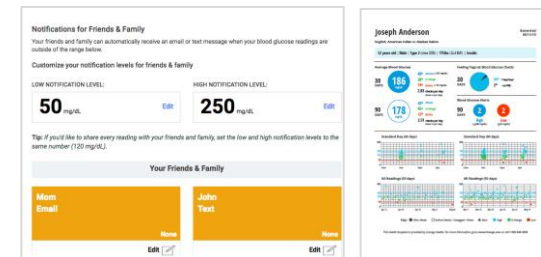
Notifications for Friends & Family

Your friends and family can automatically receive an email or text message when your blood glucose readings are outside of the range below.

Customize your notification levels for friends & family

LOW NOTIFICATION LEVEL:

50 mg/dL Edit

HIGH NOTIFICATION LEVEL:

250 mg/dL Edit

Tip: If you'd like to share every reading with your friends and family, set the low and high notification levels to the same number (120 mg/dL).

Your Friends & Family

Mom
Email
None
Edit

John
Text
None
Edit

Joseph Anderson

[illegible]

Average Blood Glucose

30 Days 186

90 Days 178

Fasting/Tagged Blood Glucose Checks

30 Days

Blood Glucose Alerts

90 Days

Standard Day (30 Days)

Standard Day (90 Days)

All Readings (30 Days)

All Readings (90 Days)

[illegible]